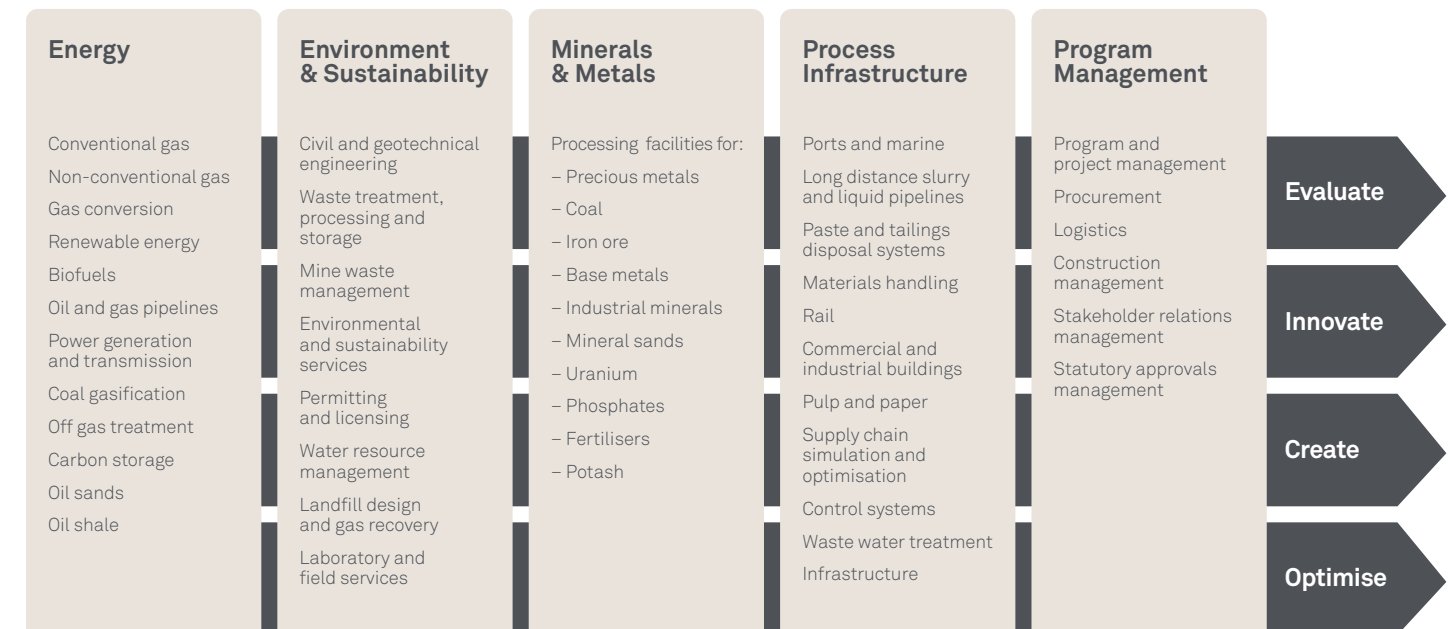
Energy

Conventional gas
Non-conventional gas
Gas conversion
Renewable energy
Biofuels
Oil and gas pipelines
Power generation and transmission
Coal gasification
Off gas treatment
Carbon storage
Oil sands
Oil shale

Environment & Sustainability

Civil and geotechnical engineering
Waste treatment, processing and storage
Mine waste management
Environmental and sustainability services
Permitting and licensing
Water resource management
Landfill design and gas recovery
Laboratory and field services

Minerals & Metals

Processing facilities for:
– Precious metals
– Coal
– Iron ore
– Base metals
– Industrial minerals
– Mineral sands
– Uranium
– Phosphates
– Fertilisers
– Potash

Process Infrastructure

Ports and marine
Long distance slurry and liquid pipelines
Paste and tailings disposal systems
Materials handling
Rail
Commercial and industrial buildings
Pulp and paper
Supply chain simulation and optimisation
Control systems
Waste water treatment
Infrastructure

Program Management

Program and project management
Procurement
Logistics
Construction management
Stakeholder relations management
Statutory approvals management

Evaluate
Innovate
Create
Optimise